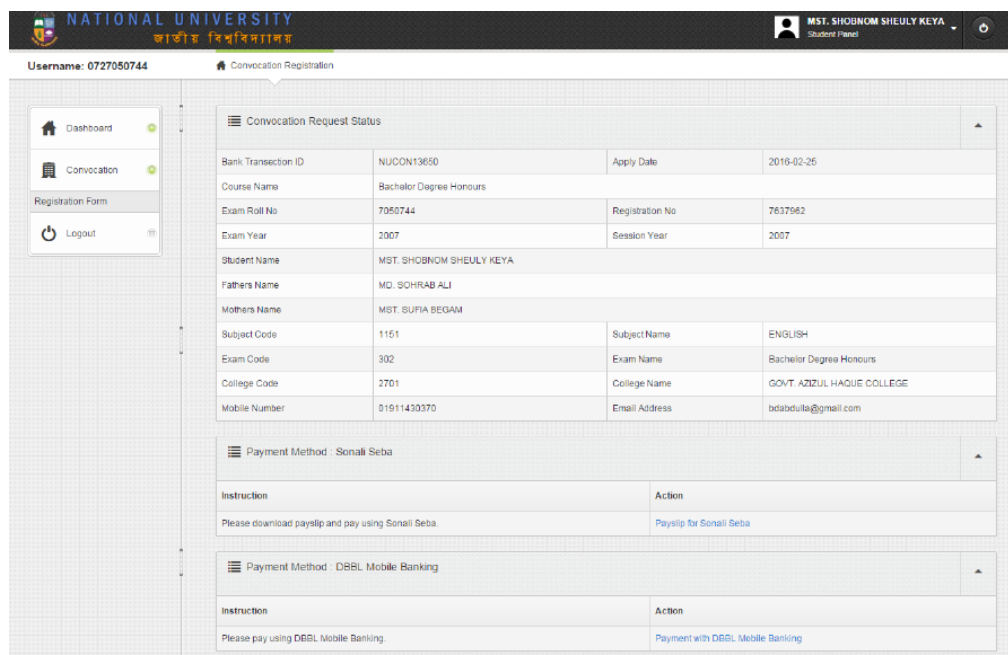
NATIONAL UNIVERSITY
জাতীয় বিশ্ববিদ্যালয়

MST. SHOBNOM SHEULY KEYA
Student Panel

Username: 0727050744

Convocation Registration

Dashboard

Convocation

Registration Form

Logout

Convocation Request Status

| Bank Transection ID | NUCON13650 | Apply Date | 2016-02-25 |
|---|---|---|---|
| Course Name | Bachelor Degree Honours | | |
| Exam Roll No | 7050744 | Registration No | 7637962 |
| Exam Year | 2007 | Session Year | 2007 |
| Student Name | MST. SHOBNOM SHEULY KEYA | | |
| Fathers Name | MD. SOHRAB ALI | | |
| Mothers Name | MST. SUFIA BEGAM | | |
| Subject Code | 1151 | Subject Name | ENGLISH |
| Exam Code | 302 | Exam Name | Bachelor Degree Honours |
| College Code | 2701 | College Name | GOVT. AZIZUL HAQUE COLLEGE |
| Mobile Number | 01911430370 | Email Address | bdabdulla@gmail.com |

Payment Method : Sonali Seba

| Instruction | Action |
|---|---|
| Please download payslip and pay using Sonali Seba. | Payslip for Sonali Seba |

Payment Method : DBBL Mobile Banking

| Instruction | Action |
|---|---|
| Please pay using DBBL Mobile Banking. | Payment with DBBL Mobile Banking |